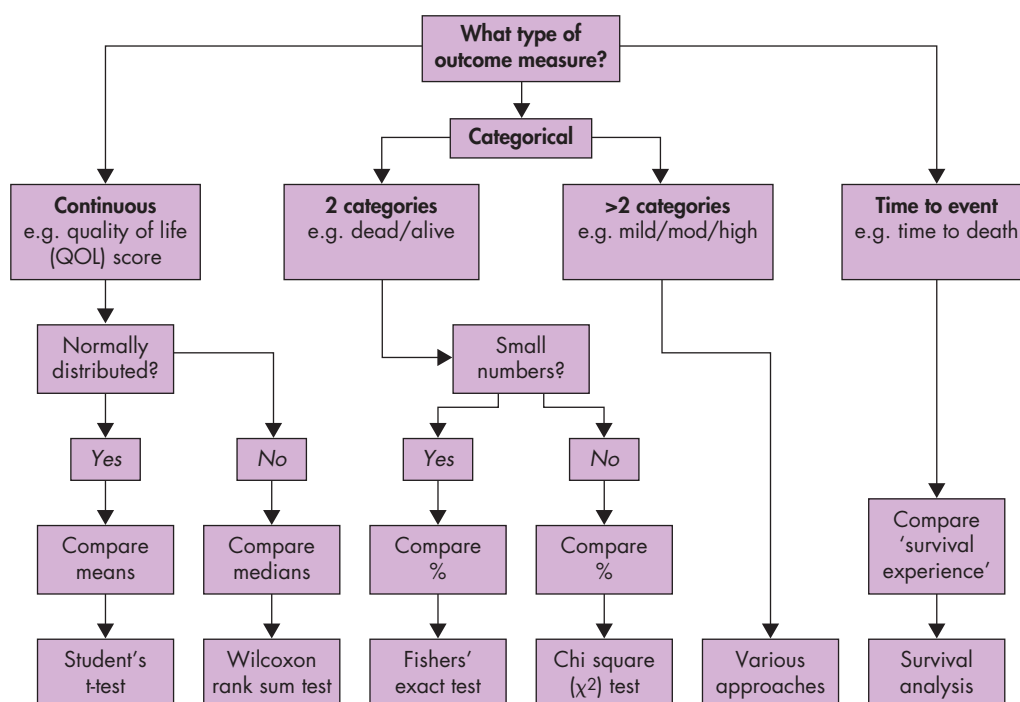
What type of outcome measure?

Categorical

Continuous
e.g. quality of life (QOL) score

2 categories
e.g. dead/alive

>2 categories
e.g. mild/mod/high

Time to event
e.g. time to death

Normally distributed?

Small numbers?

Yes

No

Yes

No

Compare means

Compare medians

Compare %

Compare %

Compare 'survival experience'

Student's t-test

Wilcoxon rank sum test

Fishers' exact test

Chi square ($\chi^2$) test

Various approaches

Survival analysis